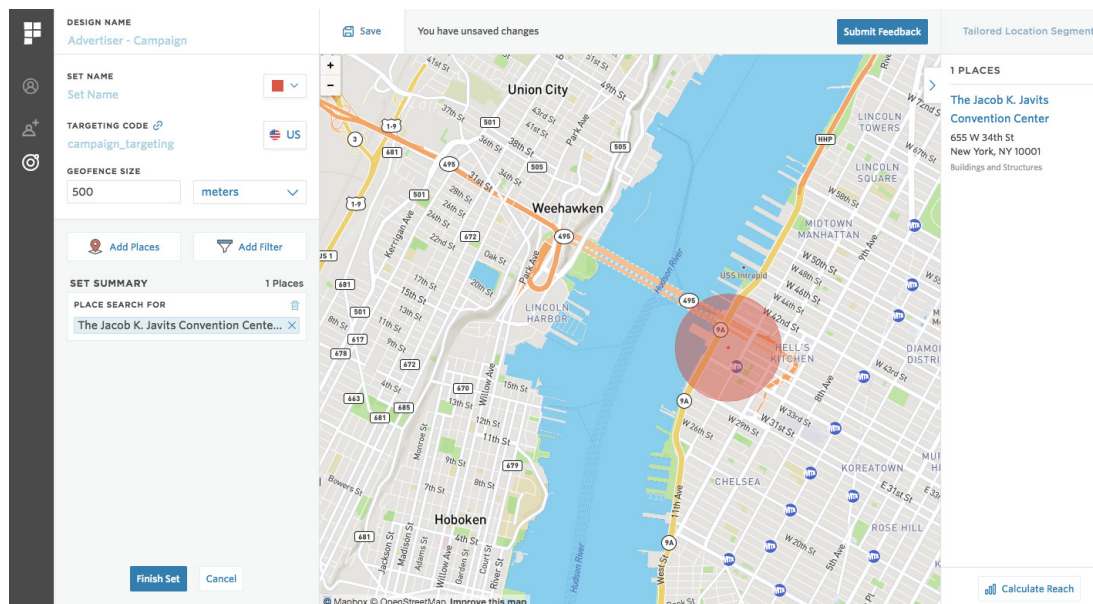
DESIGN NAME
Advertiser - Campaign

SET NAME
Set Name

TARGETING CODE
campaign_targeting

US

GEOFENCE SIZE
500
meters

Add Places
Add Filter

SET SUMMARY
1 Places

PLACE SEARCH FOR
The Jacob K. Javits Convention Cente...

Finish Set
Cancel

Save
You have unsaved changes
Submit Feedback
Tailored Location Segment

Union City
Weehawken
Hoboken
LINCOLN HARBOR
Hudson River
USS Intrepid
MIDTOWN MANHATTAN
LINCOLN TOWERS
LINCOLN SQUARE
HELL'S KITCHEN
CHELSEA
KOREATOWN
ROSE HILL
DIAMO DISTR
W 50th St
W 48th St
W 44th St
W 42nd St
W 33rd St
W 31st St
W 29th St
W 20th St
W 58th St
W 62nd St
W 66th St
W 70th St
E 31st St
11th Ave
8th Ave
5th Ave
West St
Park Ave
Willow Ave
Kerrigan Ave
Jackson St
Monroe St
Bowers St
15th St
17th St
19th St
20th St
22nd St
24th St
26th St
28th St
33rd St
37th St
39th St
41st St
43rd St
48th St
49th St
11th St
9th St
7th St
4th St
13th St
495
495
9A
9A
9A
505
505
500
501
672
670
678
681
617
663
685
679
HHP
1-9

© Mapbox © OpenStreetMap Improve this map

1 PLACES
The Jacob K. Javits Convention Center
655 W 34th St
New York, NY 10001
Buildings and Structures

Calculate Reach